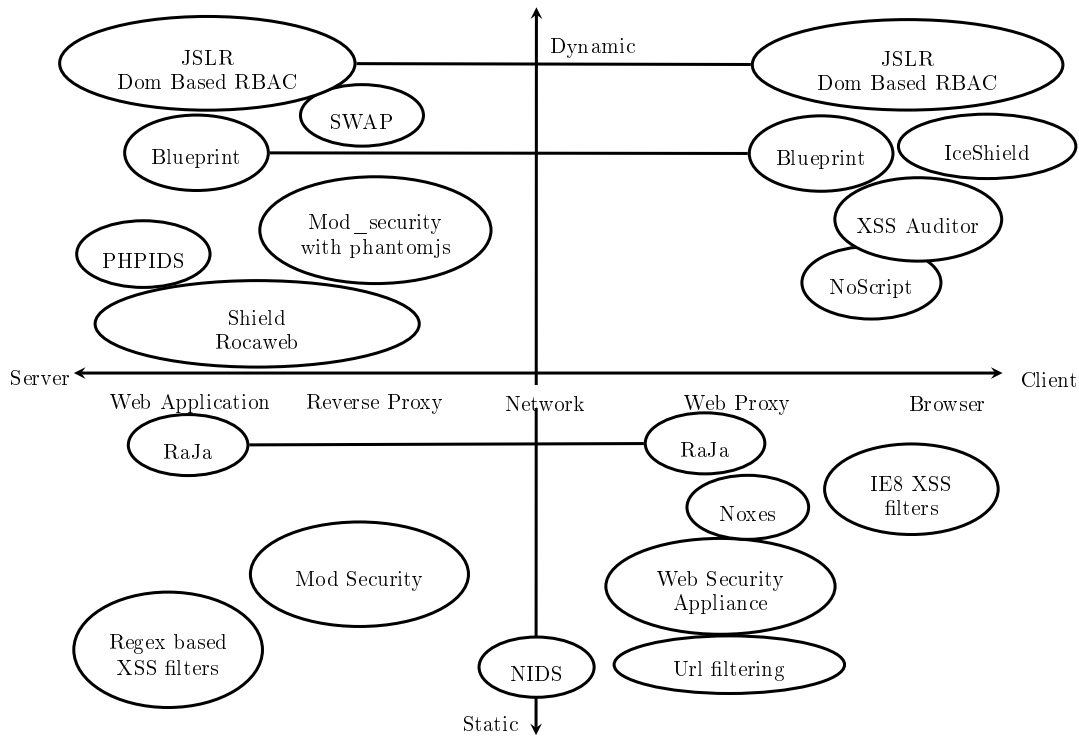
Dynamic

JSLR
Dom Based RBAC

JSLR
Dom Based RBAC

SWAP

Blueprint

Blueprint

IceShield

Mod_security
with phantomjs

XSS Auditor

PHPIDS

NoScript

Shield
Rocaweb

Server

Client

Web Application

Reverse Proxy

Network

Web Proxy

Browser

RaJa

RaJa

IE8 XSS
filters

Noxes

Mod Security

Web Security
Appliance

Regex based
XSS filters

NIDS

Url filtering

Static